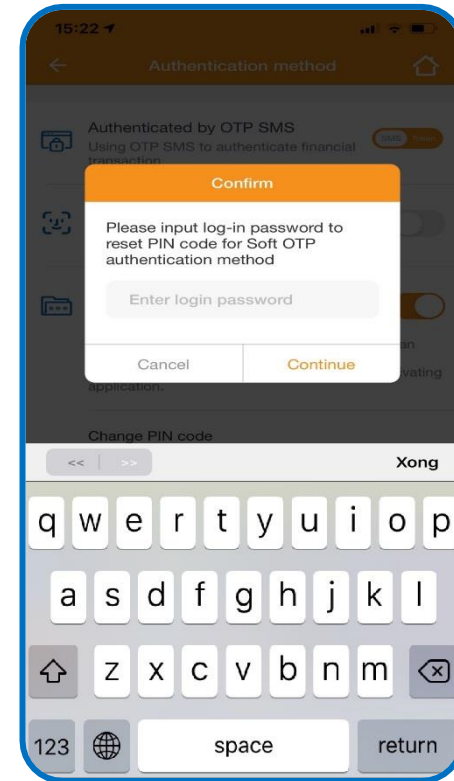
15:22

Authentication method

Authenticated by OTP SMS
Using OTP SMS to authenticate financial transaction

SMS

Confirm

Please input log-in password to reset PIN code for Soft OTP authentication method

Enter login password

Cancel

Continue

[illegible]an
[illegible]vating application.

Change PIN code

<<
>>
Xong

q w e r t y u i o p
a s d f g h j k l
z x c v b n m
123
space
return